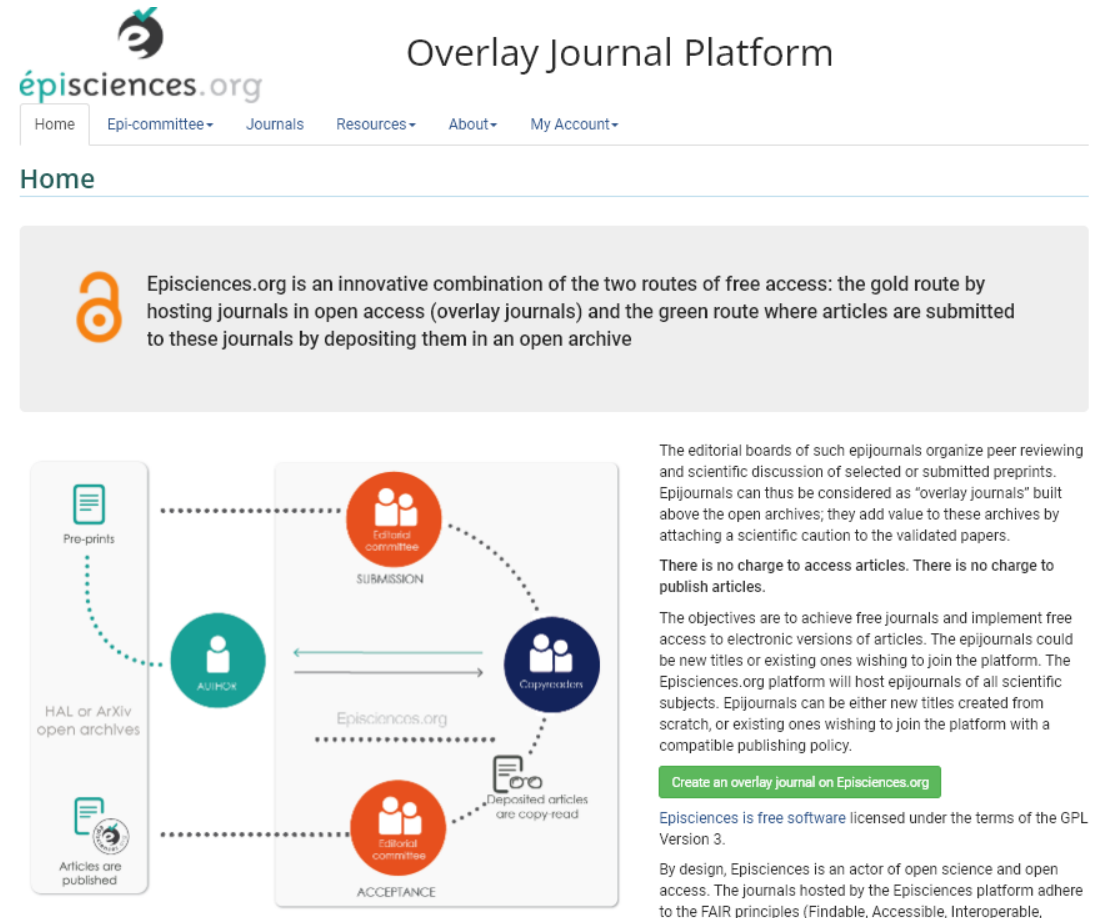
épisciences.org

Overlay Journal Platform

Home | Epi-committee | Journals | Resources | About | My Account

Home

Episciences.org is an innovative combination of the two routes of free access: the gold route by hosting journals in open access (overlay journals) and the green route where articles are submitted to these journals by depositing them in an open archive

Pre-prints

Editorial committee
SUBMISSION

AUTHOR

Copyreaders

HAL or ArXiv open archives

Episciences.org

Deposited articles are copy-read

Articles are published

Editorial committee
ACCEPTANCE

The editorial boards of such epijournals organize peer reviewing and scientific discussion of selected or submitted preprints. Epijournals can thus be considered as "overlay journals" built above the open archives; they add value to these archives by attaching a scientific caution to the validated papers.

There is no charge to access articles. There is no charge to publish articles.

The objectives are to achieve free journals and implement free access to electronic versions of articles. The epijournals could be new titles or existing ones wishing to join the platform. The Episciences.org platform will host epijournals of all scientific subjects. Epijournals can be either new titles created from scratch, or existing ones wishing to join the platform with a compatible publishing policy.

Create an overlay journal on Episciences.org

Episciences is free software licensed under the terms of the GPL Version 3.

By design, Episciences is an actor of open science and open access. The journals hosted by the Episciences platform adhere to the FAIR principles (Findable, Accessible, Interoperable, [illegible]